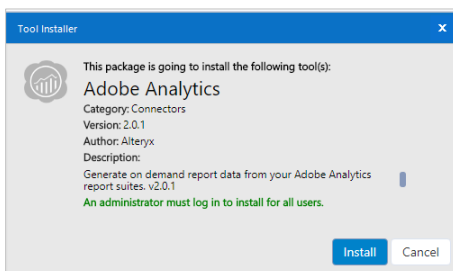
Tool Installer

This package is going to install the following tool(s):

Adobe Analytics

Category: Connectors
Version: 2.0.1
Author: Alteryx
Description:
Generate on demand report data from your Adobe Analytics report suites. v2.0.1

An administrator must log in to install for all users.

Install
Cancel